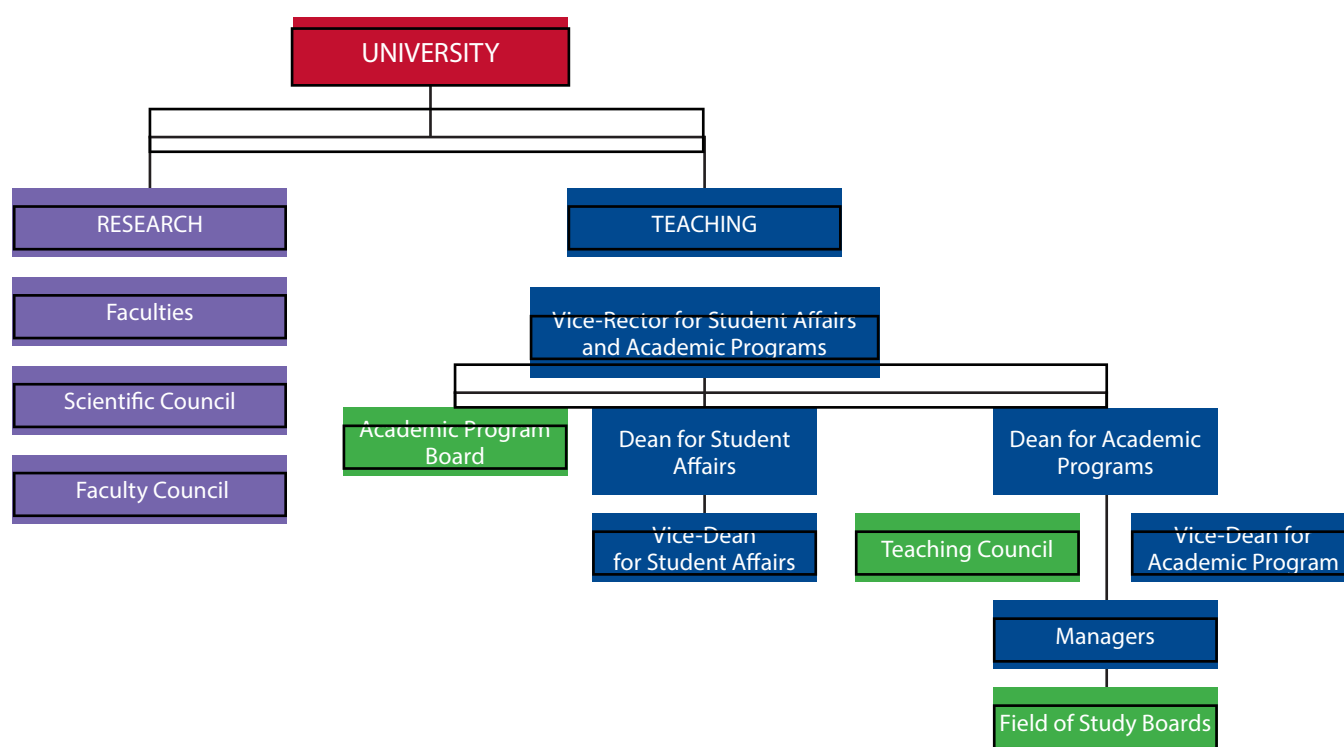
UNIVERSITY

RESEARCH

Faculties

Scientific Council

Faculty Council

TEACHING

Vice-Rector for Student Affairs and Academic Programs

Academic Program Board

Dean for Student Affairs

Vice-Dean for Student Affairs

Dean for Academic Programs

Teaching Council

Vice-Dean for Academic Program

Managers

Field of Study Boards